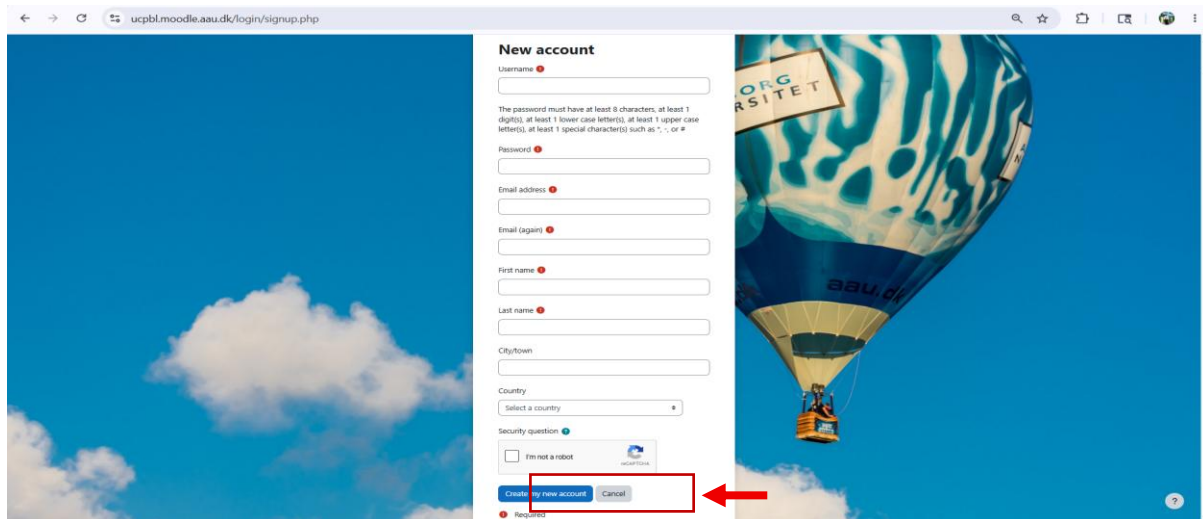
ucpbl.moodle.aau.dk/login/signup.php

New account

Username

The password must have at least 8 characters, at least 1 digit(s), at least 1 lower case letter(s), at least 1 upper case letter(s), at least 1 special character(s) such as *, -, or #

Password

Email address

Email (again)

First name

Last name

City/town

Country

Select a country

Security question

I'm not a robot

reCAPTCHA

Create my new account

Cancel

Required

ORG
RSITET

aau.dk

?